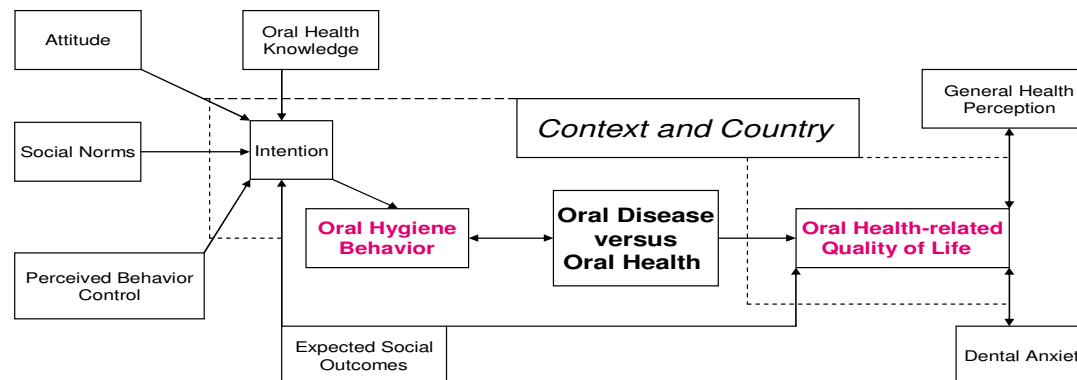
Attitude

Oral Health Knowledge

General Health Perception

Context and Country

Social Norms

Intention

Oral Hygiene Behavior

Oral Disease versus Oral Health

Oral Health-related Quality of Life

Perceived Behavior Control

Expected Social Outcomes

Dental Anxiet